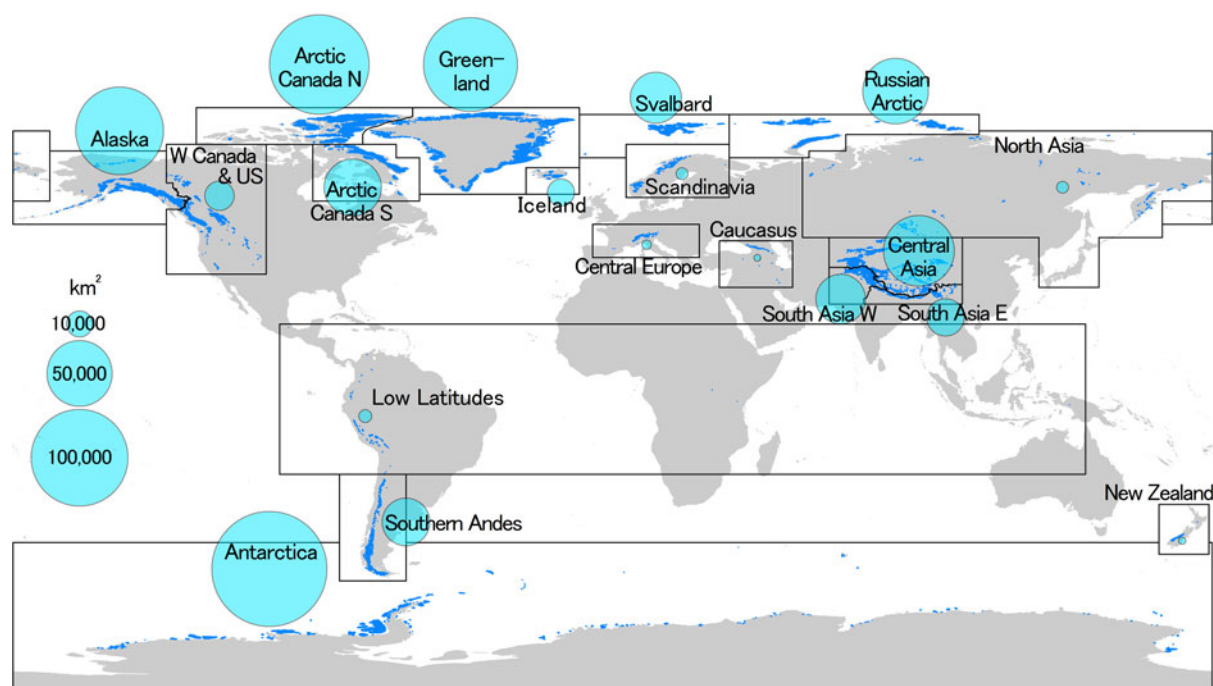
Arctic Canada N

Green-land

Svalbard

Russian Arctic

Alaska

W Canada & US

Arctic Canada S

Iceland

Scandinavia

North Asia

Caucasus

Central Europe

Central Asia

South Asia W

South Asia E

km$^2$

10,000

50,000

100,000

Low Latitudes

Southern Andes

Antarctica

New Zealand